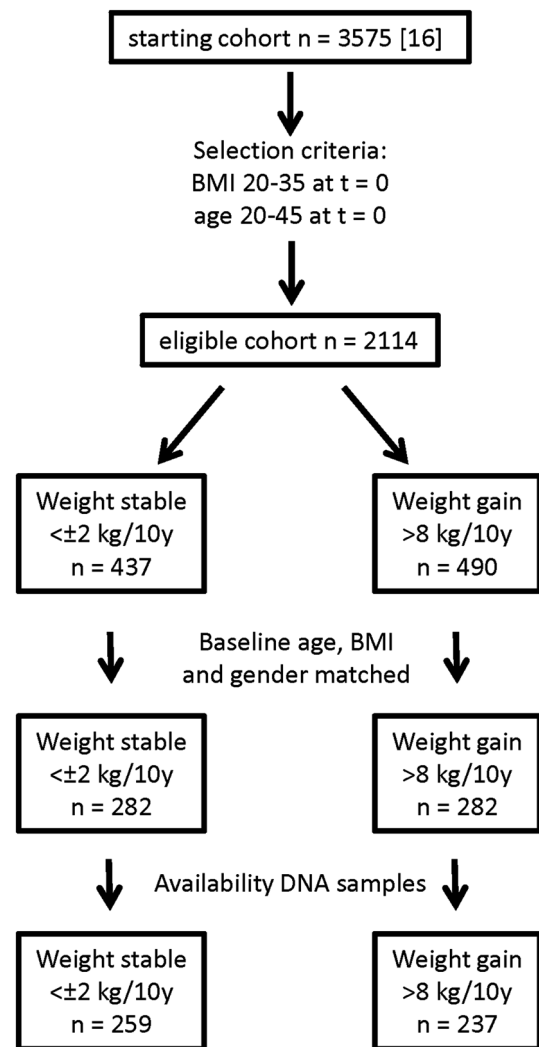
starting cohort n = 3575 [16]

Selection criteria:
BMI 20-35 at t = 0
age 20-45 at t = 0

eligible cohort n = 2114

Weight stable
<±2 kg/10y
n = 437

Weight gain
>8 kg/10y
n = 490

Baseline age, BMI and gender matched

Weight stable
<±2 kg/10y
n = 282

Weight gain
>8 kg/10y
n = 282

Availability DNA samples

Weight stable
<±2 kg/10y
n = 259

Weight gain
>8 kg/10y
n = 237